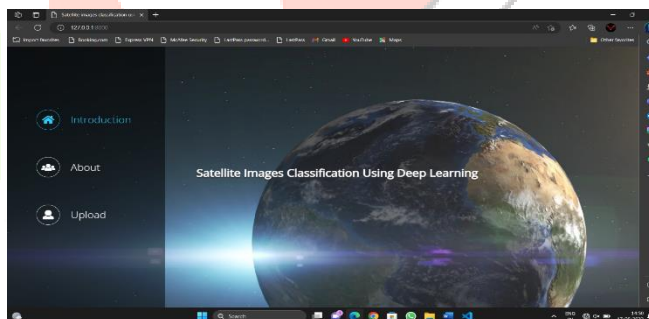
Satellite Images classification u... ×
127.0.0.1:8000
Import favorites Booking.com Express VPN McAfee Security LastPass password... LastPass Gmail YouTube Maps
Other favorites

Introduction

About

Upload

Satellite Images Classification Using Deep Learning

Search